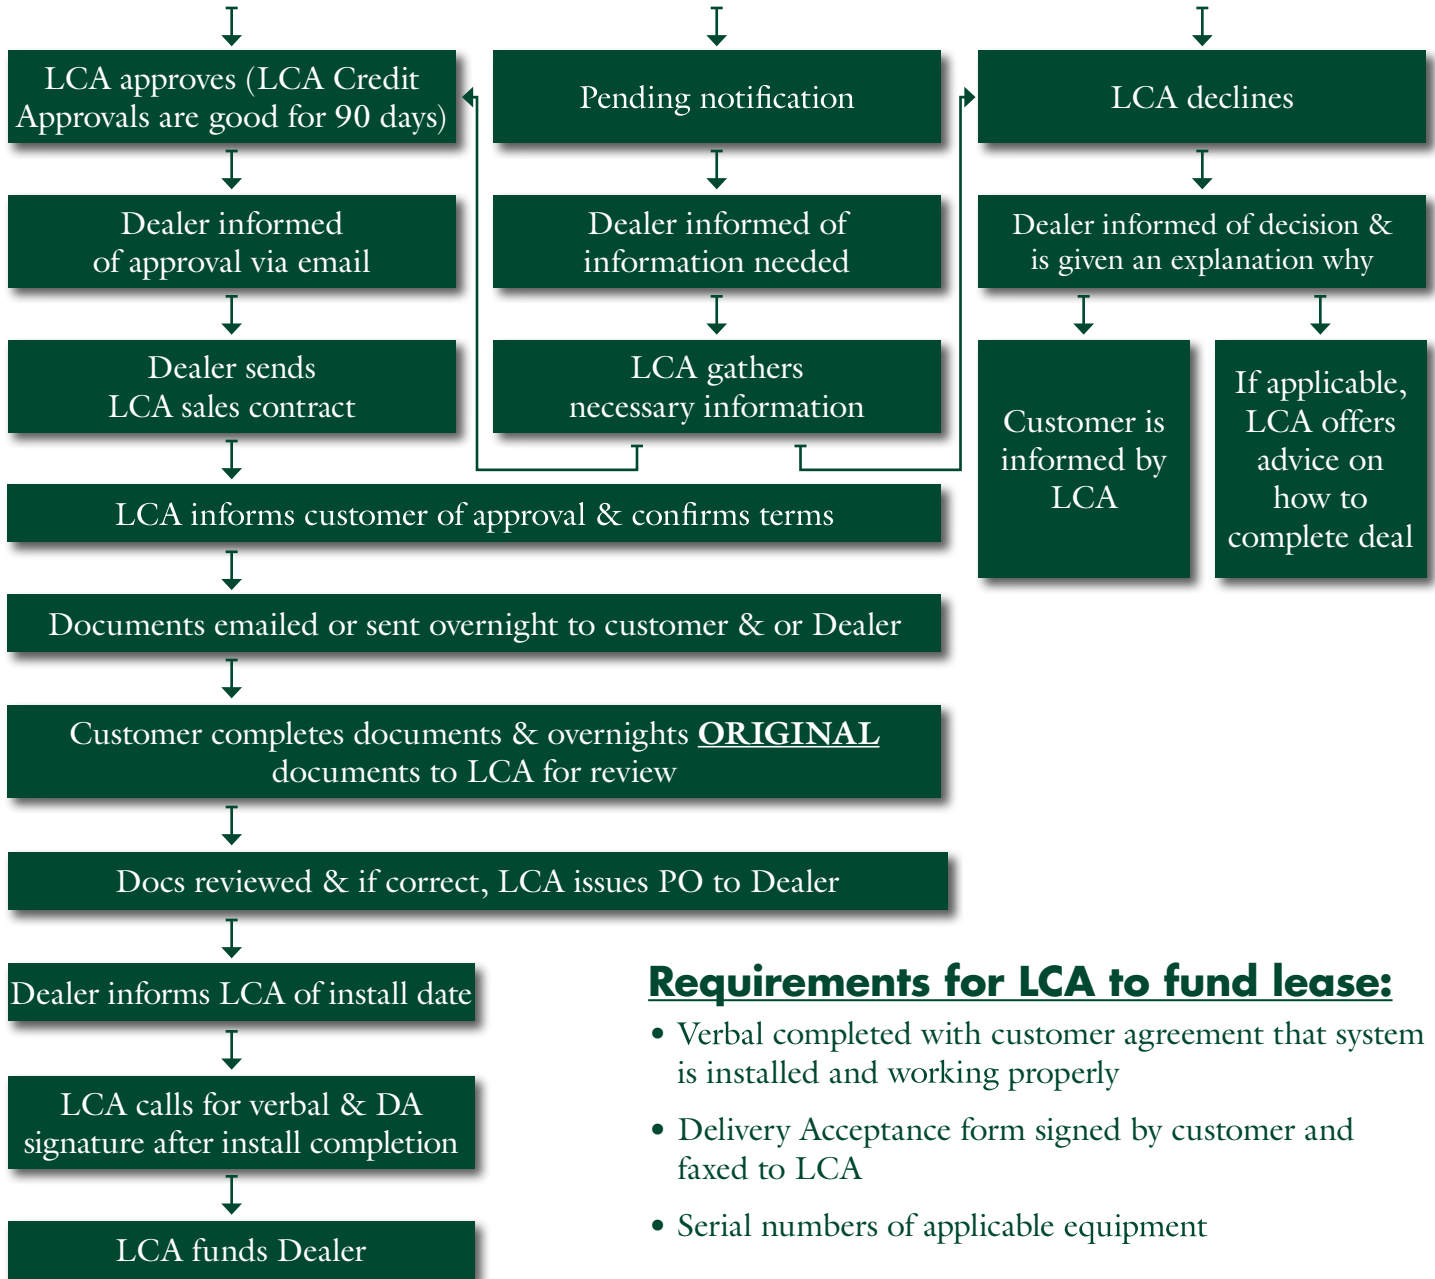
LCA approves (LCA Credit Approvals are good for 90 days)

Pending notification

LCA declines

Dealer informed of approval via email

Dealer informed of information needed

Dealer informed of decision & is given an explanation why

Dealer sends LCA sales contract

LCA gathers necessary information

Customer is informed by LCA

If applicable, LCA offers advice on how to complete deal

LCA informs customer of approval & confirms terms

Documents emailed or sent overnight to customer & or Dealer

Customer completes documents & overnights **ORIGINAL** documents to LCA for review

Docs reviewed & if correct, LCA issues PO to Dealer

Dealer informs LCA of install date

LCA calls for verbal & DA signature after install completion

LCA funds Dealer

Requirements for LCA to fund lease:

• Verbal completed with customer agreement that system is installed and working properly

• Delivery Acceptance form signed by customer and faxed to LCA

• Serial numbers of applicable equipment